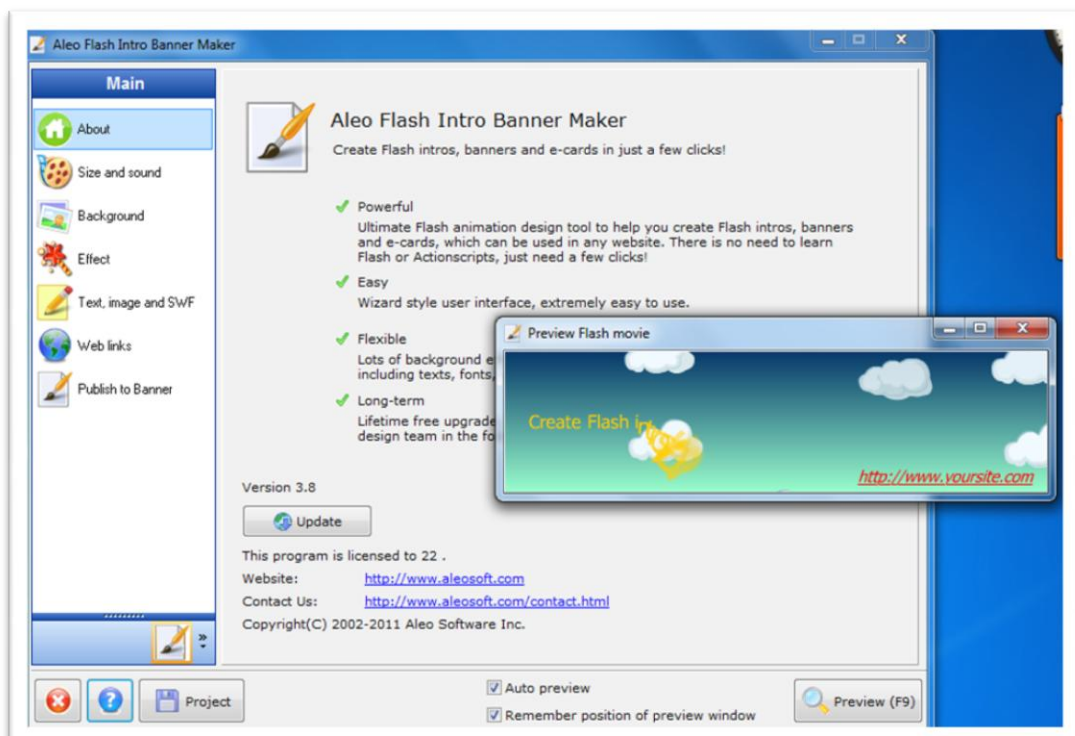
Aleo Flash Intro Banner Maker

Main

About
Size and sound
Background
Effect
Text, image and SWF
Web links
Publish to Banner

Aleo Flash Intro Banner Maker
Create Flash intros, banners and e-cards in just a few clicks!

Powerful
Ultimate Flash animation design tool to help you create Flash intros, banners and e-cards, which can be used in any website. There is no need to learn Flash or Actionscripts, just need a few clicks!

Easy
Wizard style user interface, extremely easy to use.

Flexible
Lots of background e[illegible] including texts, fonts,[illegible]

Long-term
Lifetime free upgrade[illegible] design team in the fo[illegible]

Preview Flash movie

Create Flash in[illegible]

http://www.yoursite.com

Version 3.8

Update

This program is licensed to 22 .
Website: http://www.aleosoft.com
Contact Us: http://www.aleosoft.com/contact.html
Copyright(C) 2002-2011 Aleo Software Inc.

Project

Auto preview
Remember position of preview window

Preview (F9)